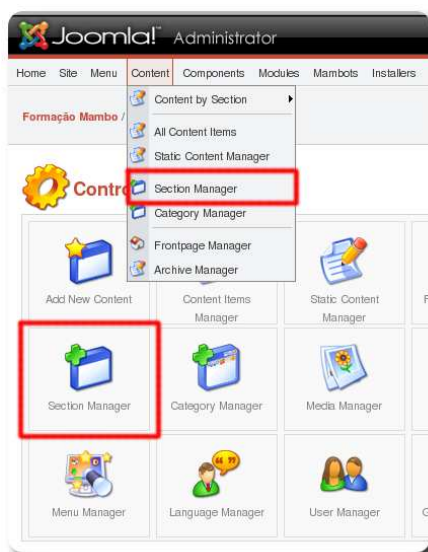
Joomla! Administrator

Home Site Menu Content Components Modules Mambots Installers

Formação Mambo /

Content by Section
All Content Items
Static Content Manager
Section Manager
Category Manager
Frontpage Manager
Archive Manager

Contro

Add New Content
Content Items Manager
Static Content Manager
F

Section Manager
Category Manager
Media Manager

Menu Manager
Language Manager
User Manager
G